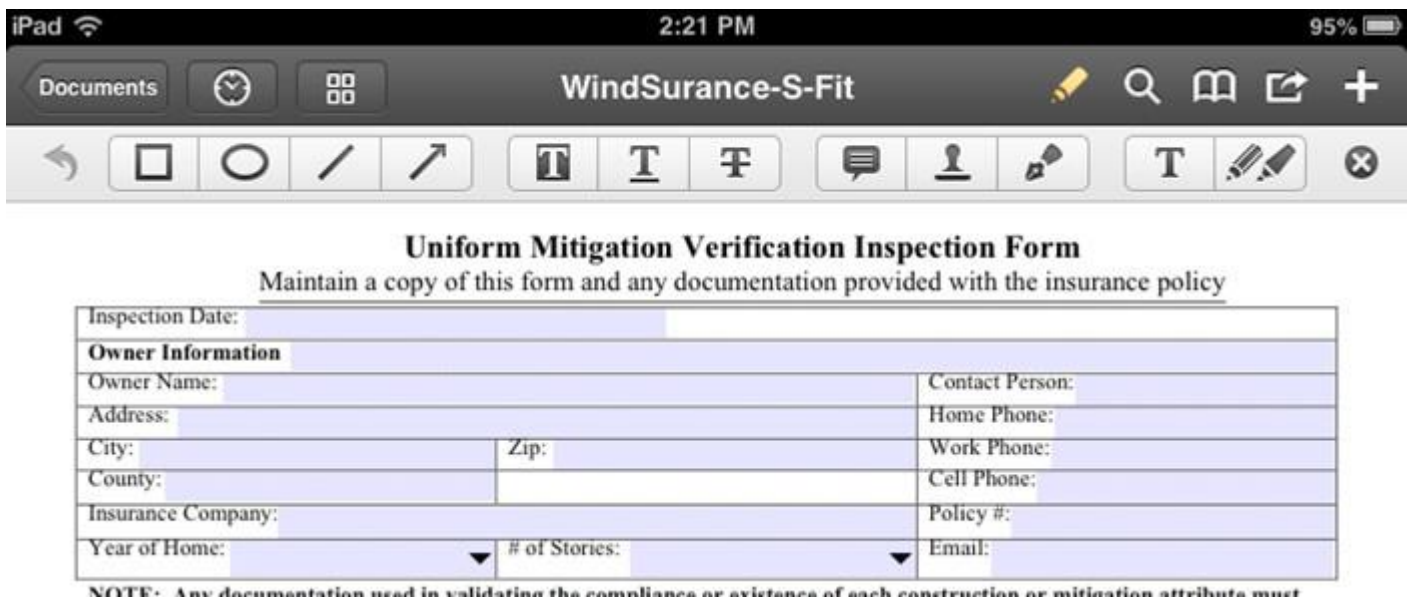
iPad 2:21 PM 95%

Documents WindSurance-S-Fit

T T T T

Uniform Mitigation Verification Inspection Form

Maintain a copy of this form and any documentation provided with the insurance policy

| Inspection Date: | | |
|---|---|---|
| **Owner Information** | | |
| Owner Name: | | Contact Person: |
| Address: | | Home Phone: |
| City: | Zip: | Work Phone: |
| County: | | Cell Phone: |
| Insurance Company: | | Policy #: |
| Year of Home: | # of Stories: | Email: |

NOTE: Any documentation used in validating the compliance or existence of each construction or mitigation attribute must